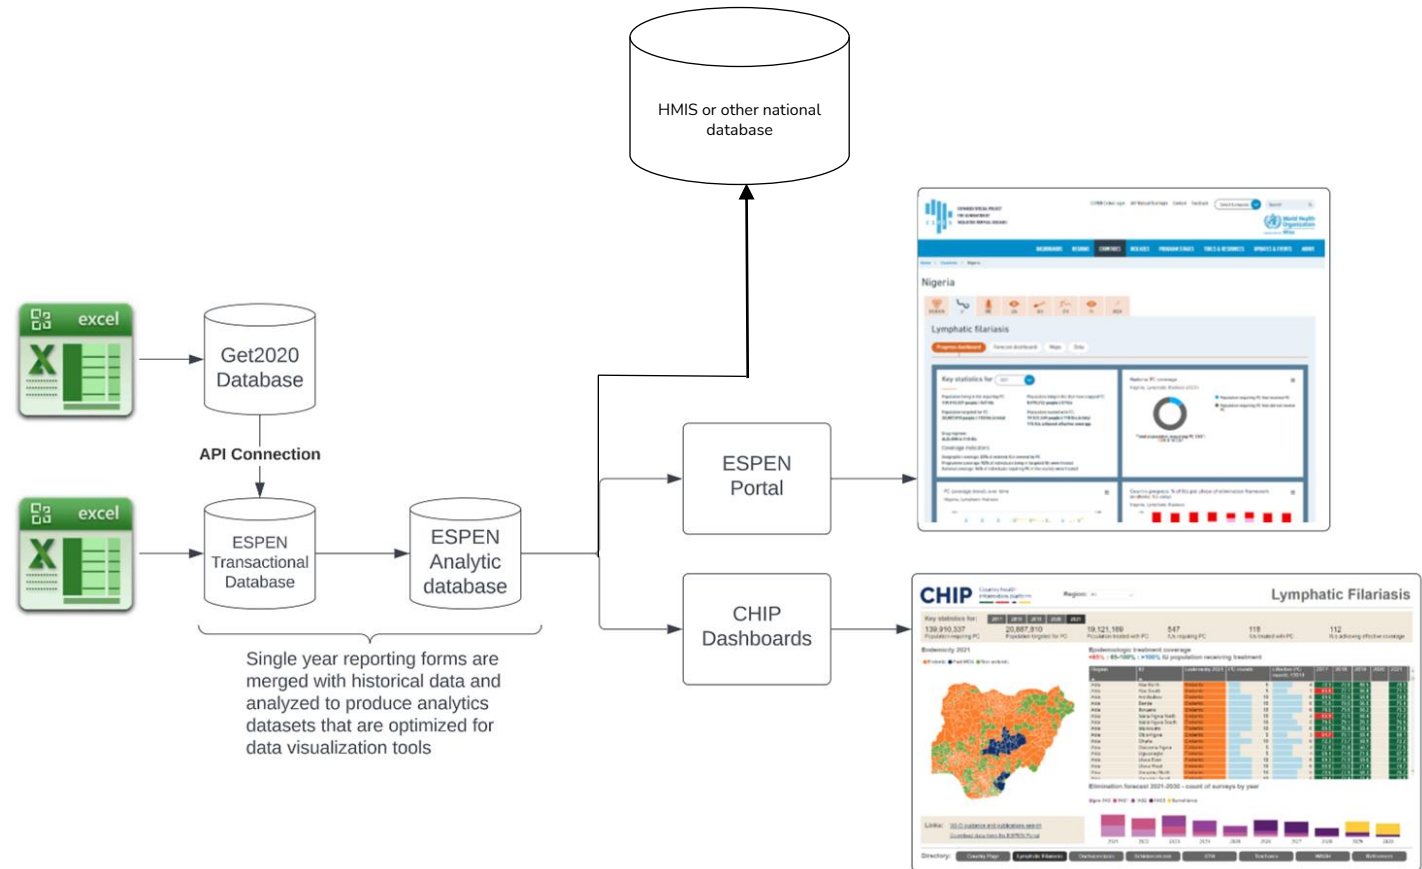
HMIS or other national database

excel

Get2020 Database

API Connection

excel

ESPEN Transactional Database

ESPEN Analytic database

Single year reporting forms are merged with historical data and analyzed to produce analytics datasets that are optimized for data visualization tools

ESPEN Portal

CHIP Dashboards

Nigeria

Lymphatic filariasis

CHIP

Lymphatic Filariasis

Key statistics for:

139,910,337

20,867,810

19,121,189

547

119

112

Endemicity 2021

Epidemiological treatment coverage

Elimination forecast 2021-2030 - count of surveys by year

Links:

Directory: